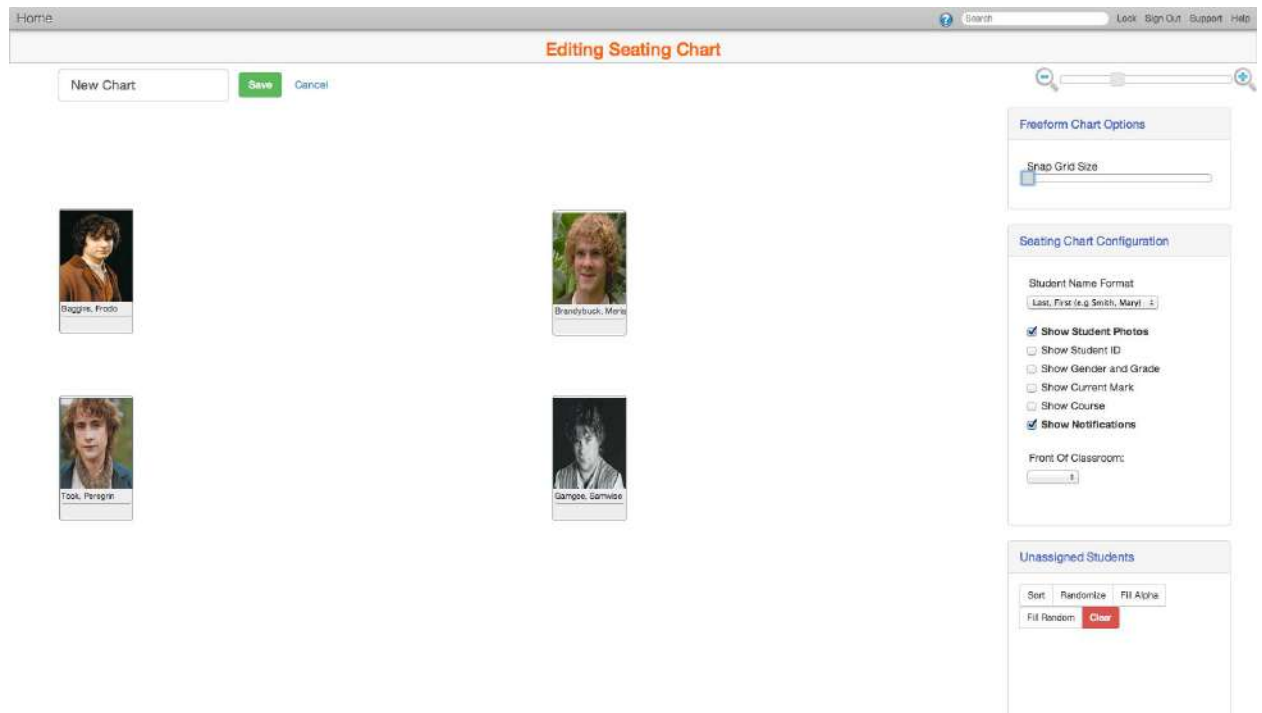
Home

Search

Lock Sign Out Support Help

Editing Seating Chart

New Chart

Save

Cancel

Baggins, Frodo

Brandybuck, Meria

Took, Peregrin

Gamgee, Samwise

Freeform Chart Options

Snap Grid Size

Seating Chart Configuration

Student Name Format

Last, First (e.g Smith, Mary)

Show Student Photos

Show Student ID

Show Gender and Grade

Show Current Mark

Show Course

Show Notifications

Front Of Classroom:

Unassigned Students

Sort

Randomize

Fill Alpha

Fill Random

Clear